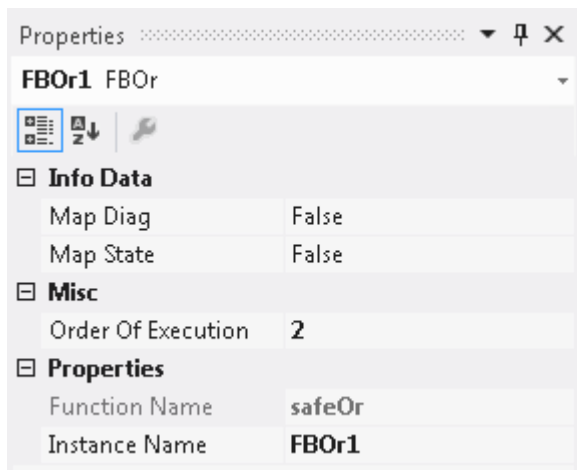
Properties

FBOr1 FBOr

Info Data

| | |
|---|---|
| Map Diag | False |
| Map State | False |

Misc

| | |
|---|---|
| Order Of Execution | 2 |

Properties

| | |
|---|---|
| Function Name | safeOr |
| Instance Name | FBOr1 |